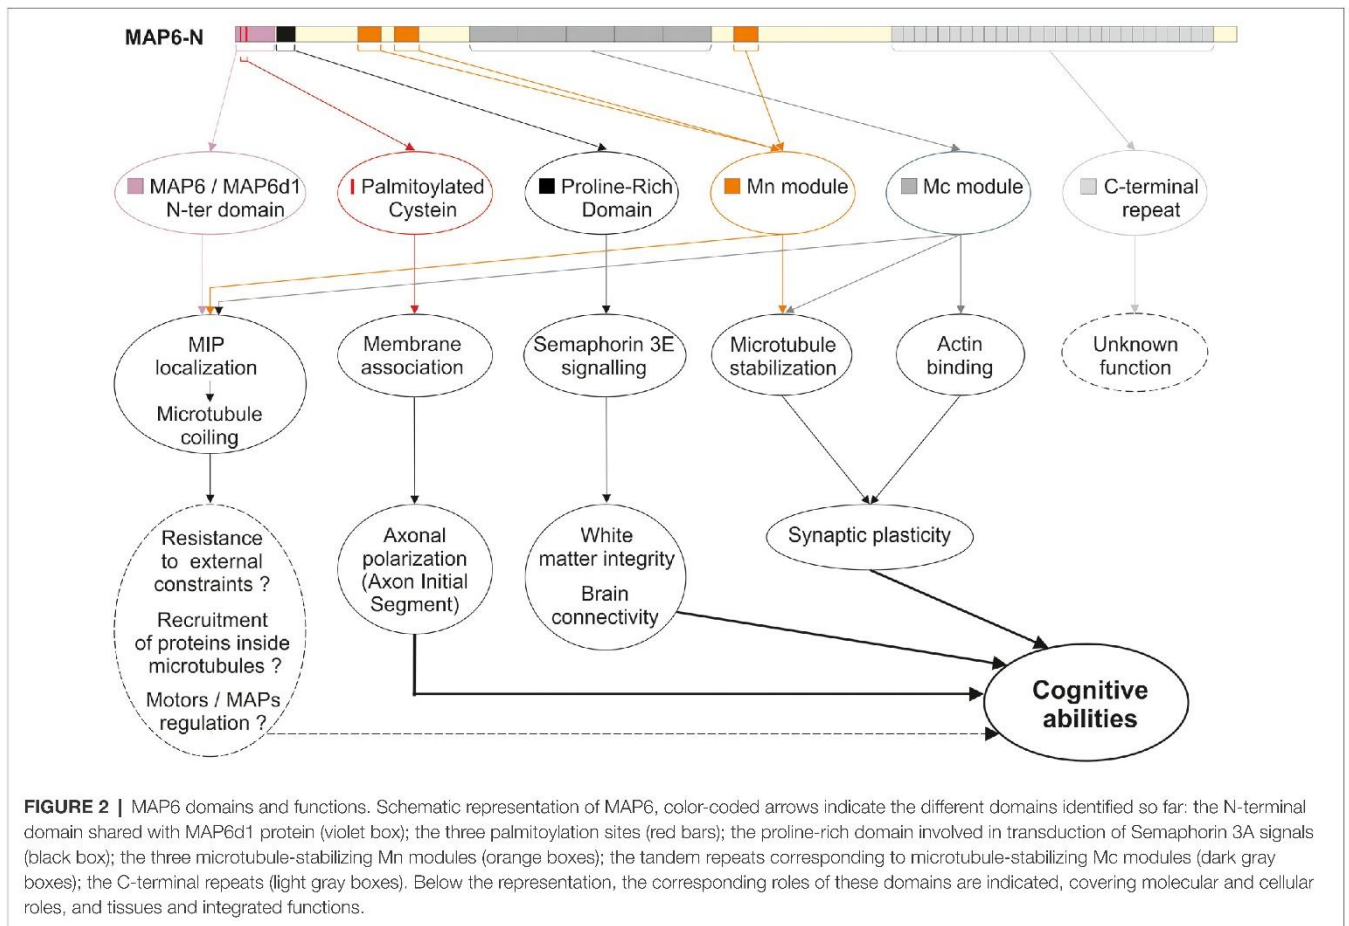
MAP6-N

MAP6 / MAP6d1 N-ter domain

Palmitoylated Cystein

Proline-Rich Domain

Mn module

Mc module

C-terminal repeat

MIP localization

Microtubule coiling

Membrane association

Semaphorin 3E signalling

Microtubule stabilization

Actin binding

Unknown function

Resistance to external constraints ?

Recruitment of proteins inside microtubules ?

Motors / MAPs regulation ?

Axonal polarization (Axon Initial Segment)

White matter integrity

Brain connectivity

Synaptic plasticity

Cognitive abilities

FIGURE 2 | MAP6 domains and functions. Schematic representation of MAP6, color-coded arrows indicate the different domains identified so far: the N-terminal domain shared with MAP6d1 protein (violet box); the three palmitoylation sites (red bars); the proline-rich domain involved in transduction of Semaphorin 3A signals (black box); the three microtubule-stabilizing Mn modules (orange boxes); the tandem repeats corresponding to microtubule-stabilizing Mc modules (dark gray boxes); the C-terminal repeats (light gray boxes). Below the representation, the corresponding roles of these domains are indicated, covering molecular and cellular roles, and tissues and integrated functions.